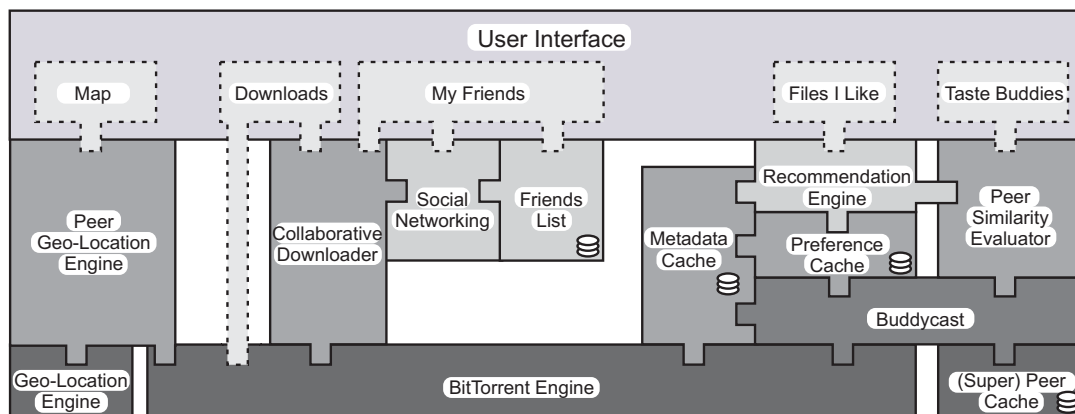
User Interface

Map

Downloads

My Friends

Files I Like

Taste Buddies

Peer Geo-Location Engine

Collaborative Downloader

Social Networking

Friends List

Metadata Cache

Recommendation Engine

Preference Cache

Peer Similarity Evaluator

Buddycast

Geo-Location Engine

BitTorrent Engine

(Super) Peer Cache